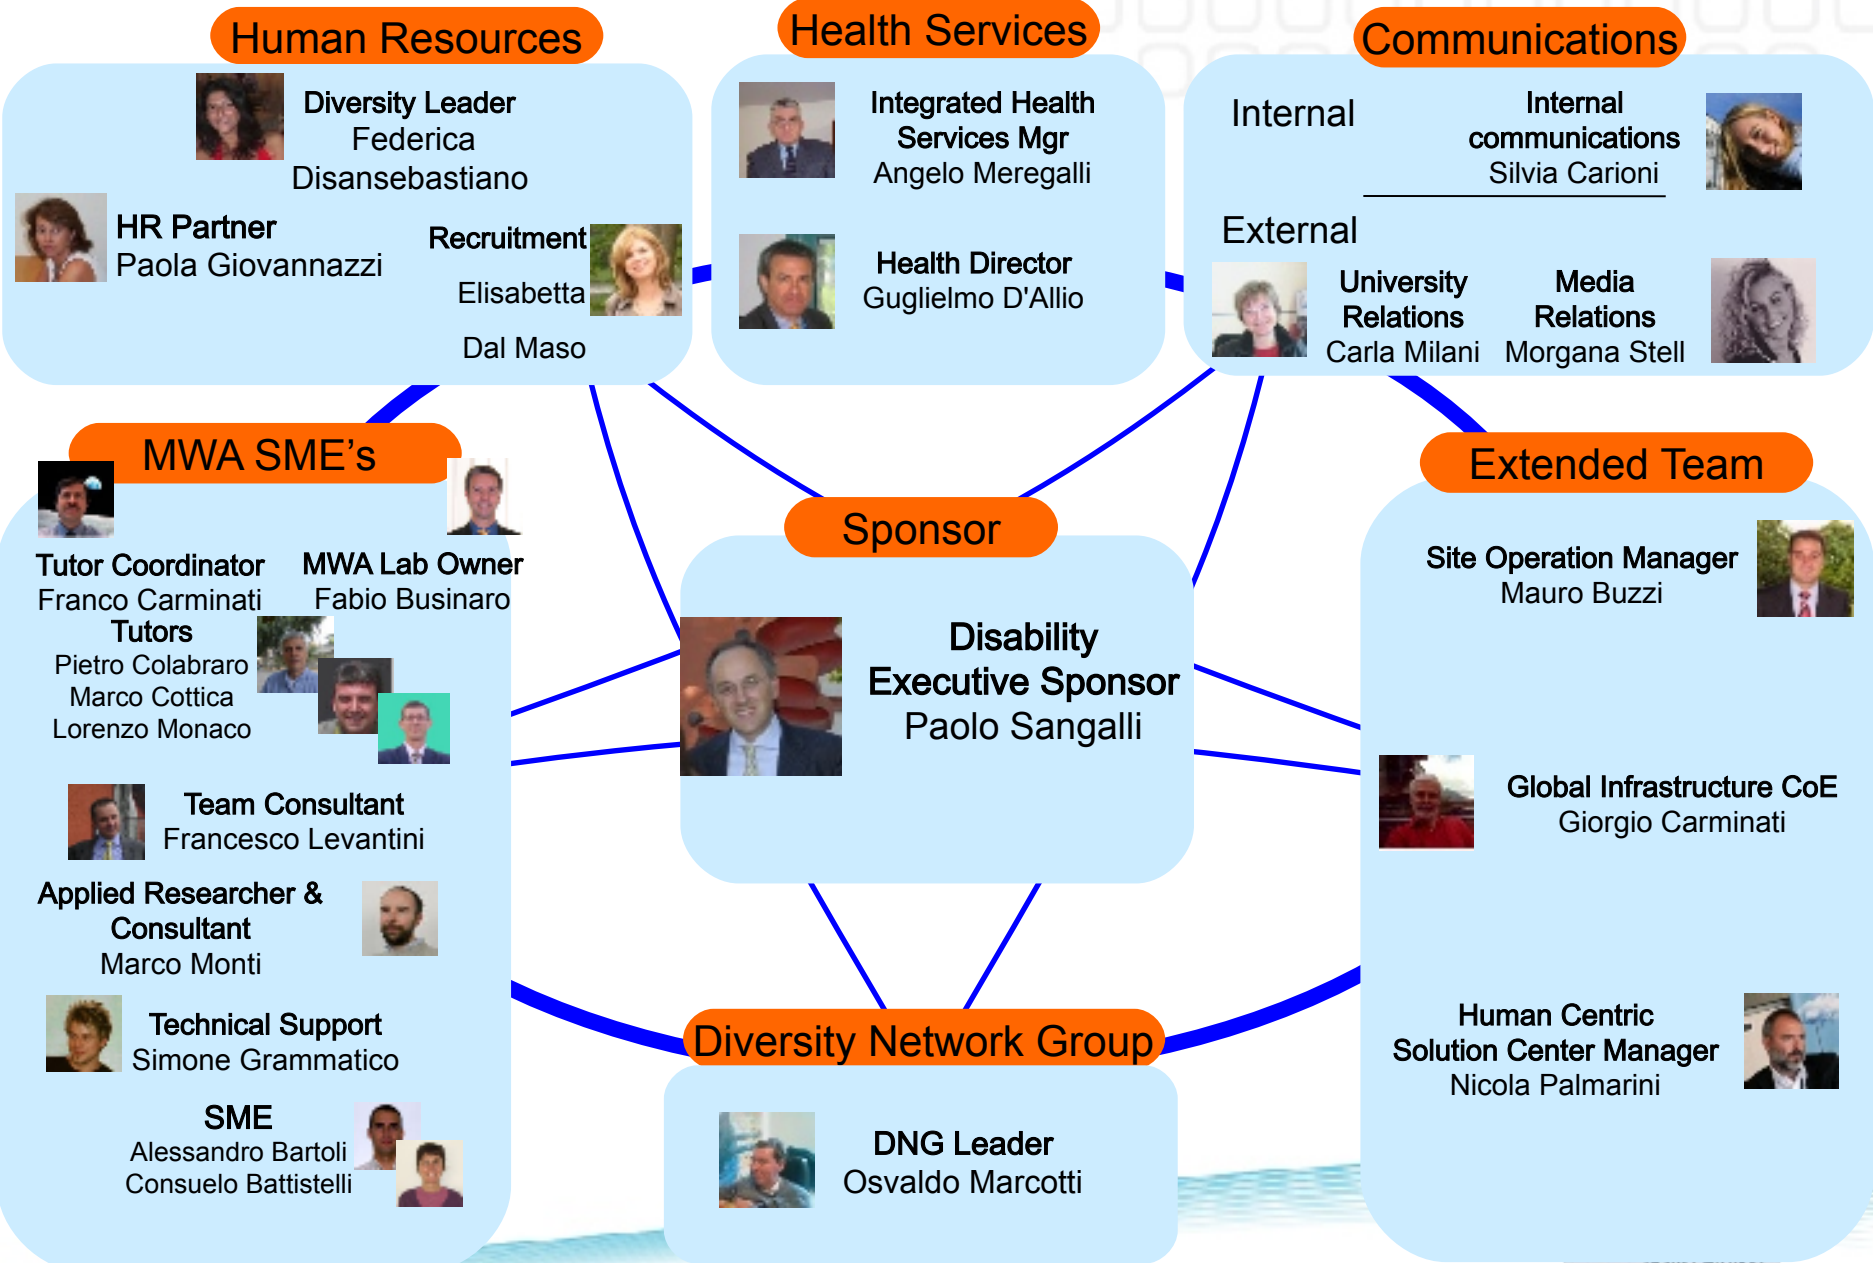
Human Resources

Diversity Leader
Federica Disansebastiano

HR Partner
Paola Giovannazzi

Recruitment
Elisabetta Dal Maso

Health Services

Integrated Health Services Mgr
Angelo Meregalli

Health Director
Guglielmo D'Allio

Communications

Internal

Internal communications
Silvia Carioni

External

University Relations
Carla Milani

Media Relations
Morgana Stell

MWA SME's

Tutor Coordinator
Franco Carminati

MWA Lab Owner
Fabio Businaro

Tutors
Pietro Colabraro
Marco Cottica
Lorenzo Monaco

Team Consultant
Francesco Levantini

Applied Researcher & Consultant
Marco Monti

Technical Support
Simone Grammatico

SME
Alessandro Bartoli
Consuelo Battistelli

Sponsor

Disability Executive Sponsor
Paolo Sangalli

Extended Team

Site Operation Manager
Mauro Buzzi

Global Infrastructure CoE
Giorgio Carminati

Human Centric Solution Center Manager
Nicola Palmarini

Diversity Network Group

DNG Leader
Osvaldo Marcotti